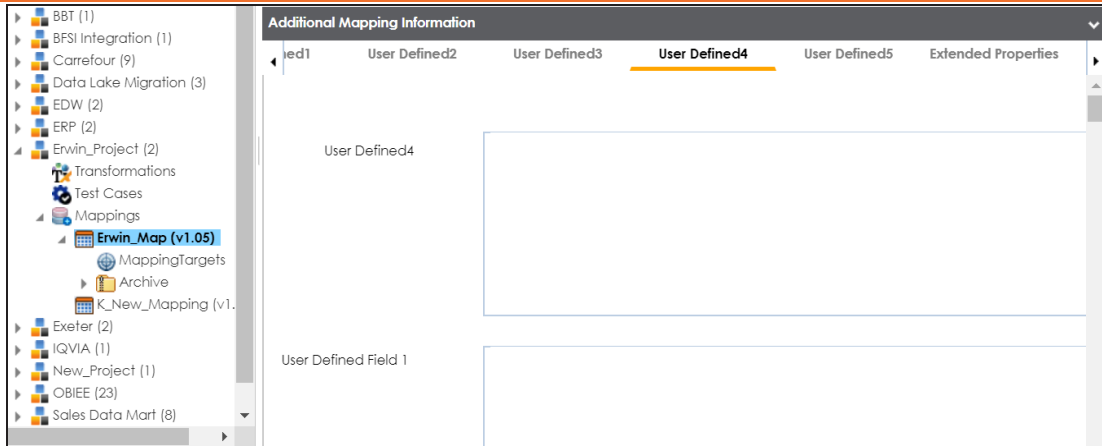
BBT (1)
BFSI Integration (1)
Carrefour (9)
Data Lake Migration (3)
EDW (2)
ERP (2)
Erwin_Project (2)
Transformations
Test Cases
Mappings
Erwin_Map (v1.05)
MappingTargets
Archive
K_New_Mapping (v1.
Exeter (2)
IQVIA (1)
New_Project (1)
OBIEE (23)
Sales Data Mart (8)

Additional Mapping Information

ned1
User Defined2
User Defined3
User Defined4
User Defined5
Extended Properties

User Defined4

User Defined Field 1